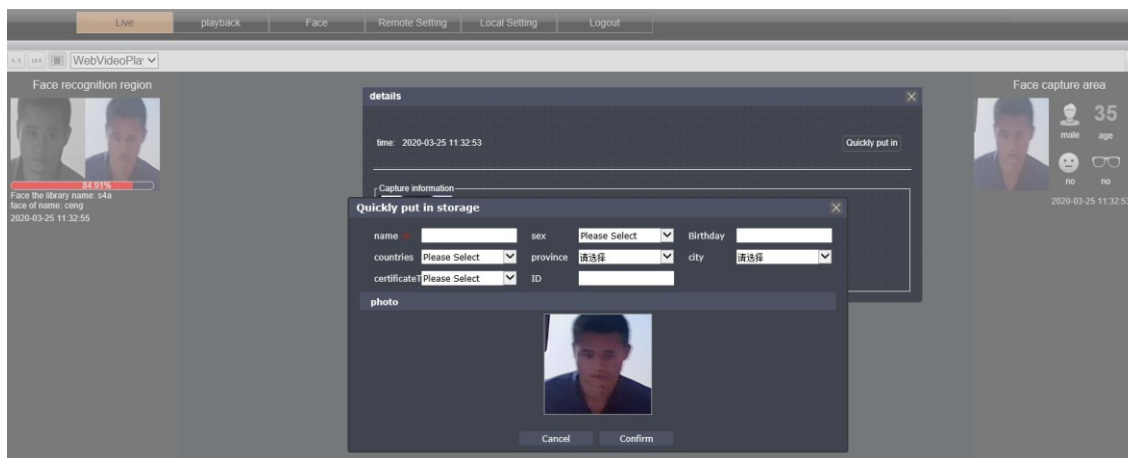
Live playback Face Remote Setting Local Setting Logout

WebVideoPla

Face recognition region

84.91%
Face the library name: s4a
face of name: ceng
2020-03-25 11:32:55

details

time: 2020-03-25 11:32:53

Quickly put in

Capture information

Quickly put in storage

name * sex Please Select Birthday

countries Please Select province 请选择 city 请选择

certificateT Please Select ID

photo

Cancel Confirm

Face capture area

35
male age
no no
2020-03-25 11:32:53